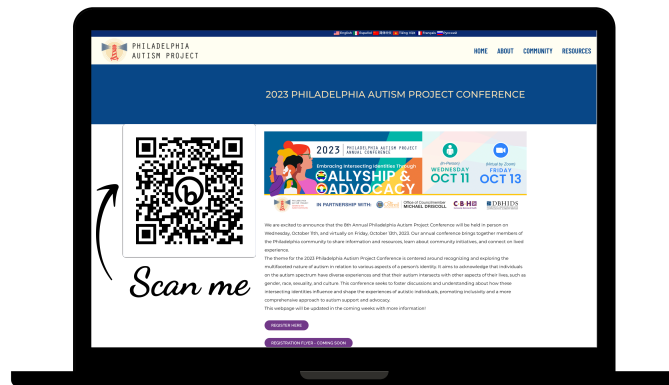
English Español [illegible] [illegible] Tiếng Việt Français Русский

PHILADELPHIA AUTISM PROJECT

HOME ABOUT COMMUNITY RESOURCES

2023 PHILADELPHIA AUTISM PROJECT CONFERENCE

2023 PHILADELPHIA AUTISM PROJECT ANNUAL CONFERENCE

Embracing Intersecting Identities Through ALLYSHIP & ADVOCACY

In-Person WEDNESDAY OCT 11

Virtual by Zoom FRIDAY OCT 13

IN PARTNERSHIP WITH: Office of Councilmember MICHAEL DRISCOLL CBH DBHIDS

We are excited to announce that the 8th Annual Philadelphia Autism Project Conference will be held in person on Wednesday, October 11th, and virtually on Friday, October 13th, 2023. Our annual conference brings together members of the Philadelphia community to share information and resources, learn about community initiatives, and connect on lived experience.

The theme for the 2023 Philadelphia Autism Project Conference is centered around recognizing and exploring the multifaceted nature of autism in relation to various aspects of a person's identity. It aims to acknowledge that individuals on the autism spectrum have diverse experiences and that their autism intersects with other aspects of their lives, such as gender, race, sexuality, and culture. This conference seeks to foster discussions and understanding about how these intersecting identities influence and shape the experiences of autistic individuals, promoting inclusivity and a more comprehensive approach to autism support and advocacy.

This webpage will be updated in the coming weeks with more information!

REGISTER HERE

REGISTRATION FLYER - COMING SOON

Scan me